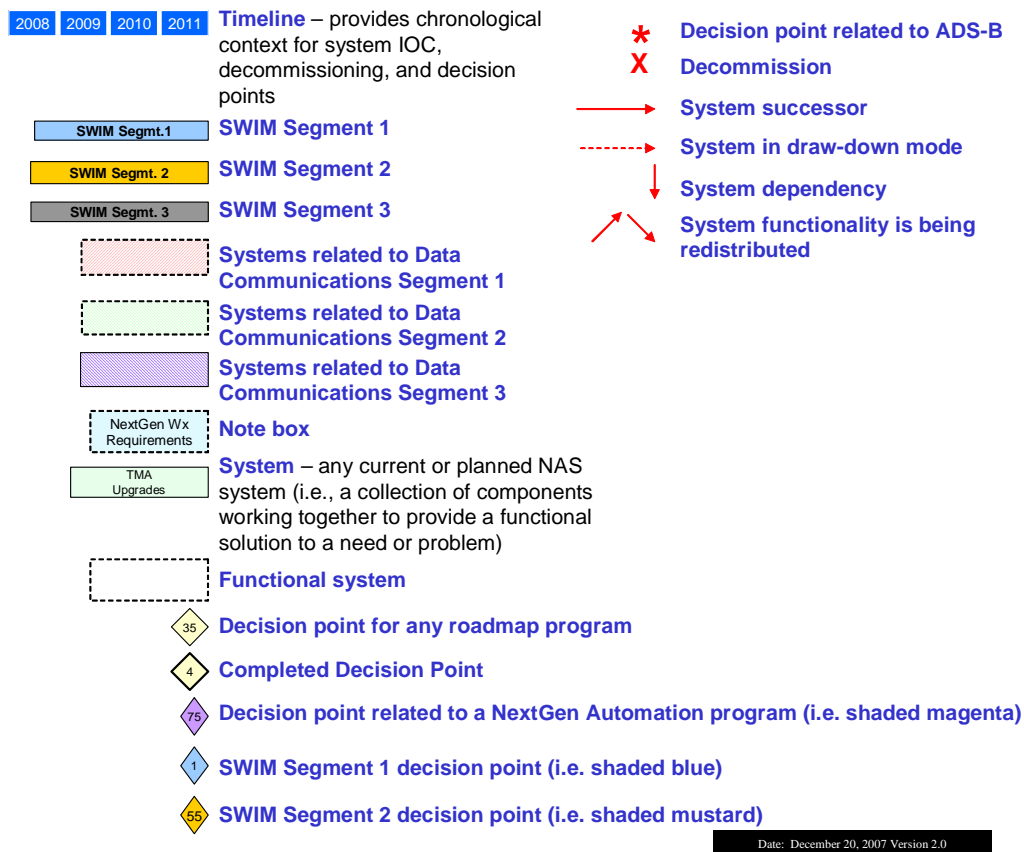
| 2008 | 2009 | 2010 | 2011 |
|---|---|---|---|

**Timeline** – provides chronological context for system IOC, decommissioning, and decision points

SWIM Segmt.1 SWIM Segment 1

SWIM Segmt. 2 SWIM Segment 2

SWIM Segmt. 3 SWIM Segment 3

Systems related to Data Communications Segment 1

Systems related to Data Communications Segment 2

Systems related to Data Communications Segment 3

NextGen Wx Requirements Note box

TMA Upgrades **System** – any current or planned NAS system (i.e., a collection of components working together to provide a functional solution to a need or problem)

Functional system

35 Decision point for any roadmap program

4 Completed Decision Point

75 Decision point related to a NextGen Automation program (i.e. shaded magenta)

1 SWIM Segment 1 decision point (i.e. shaded blue)

55 SWIM Segment 2 decision point (i.e. shaded mustard)

* Decision point related to ADS-B

X Decommission

System successor

System in draw-down mode

System dependency

System functionality is being redistributed

Date: December 20, 2007 Version 2.0